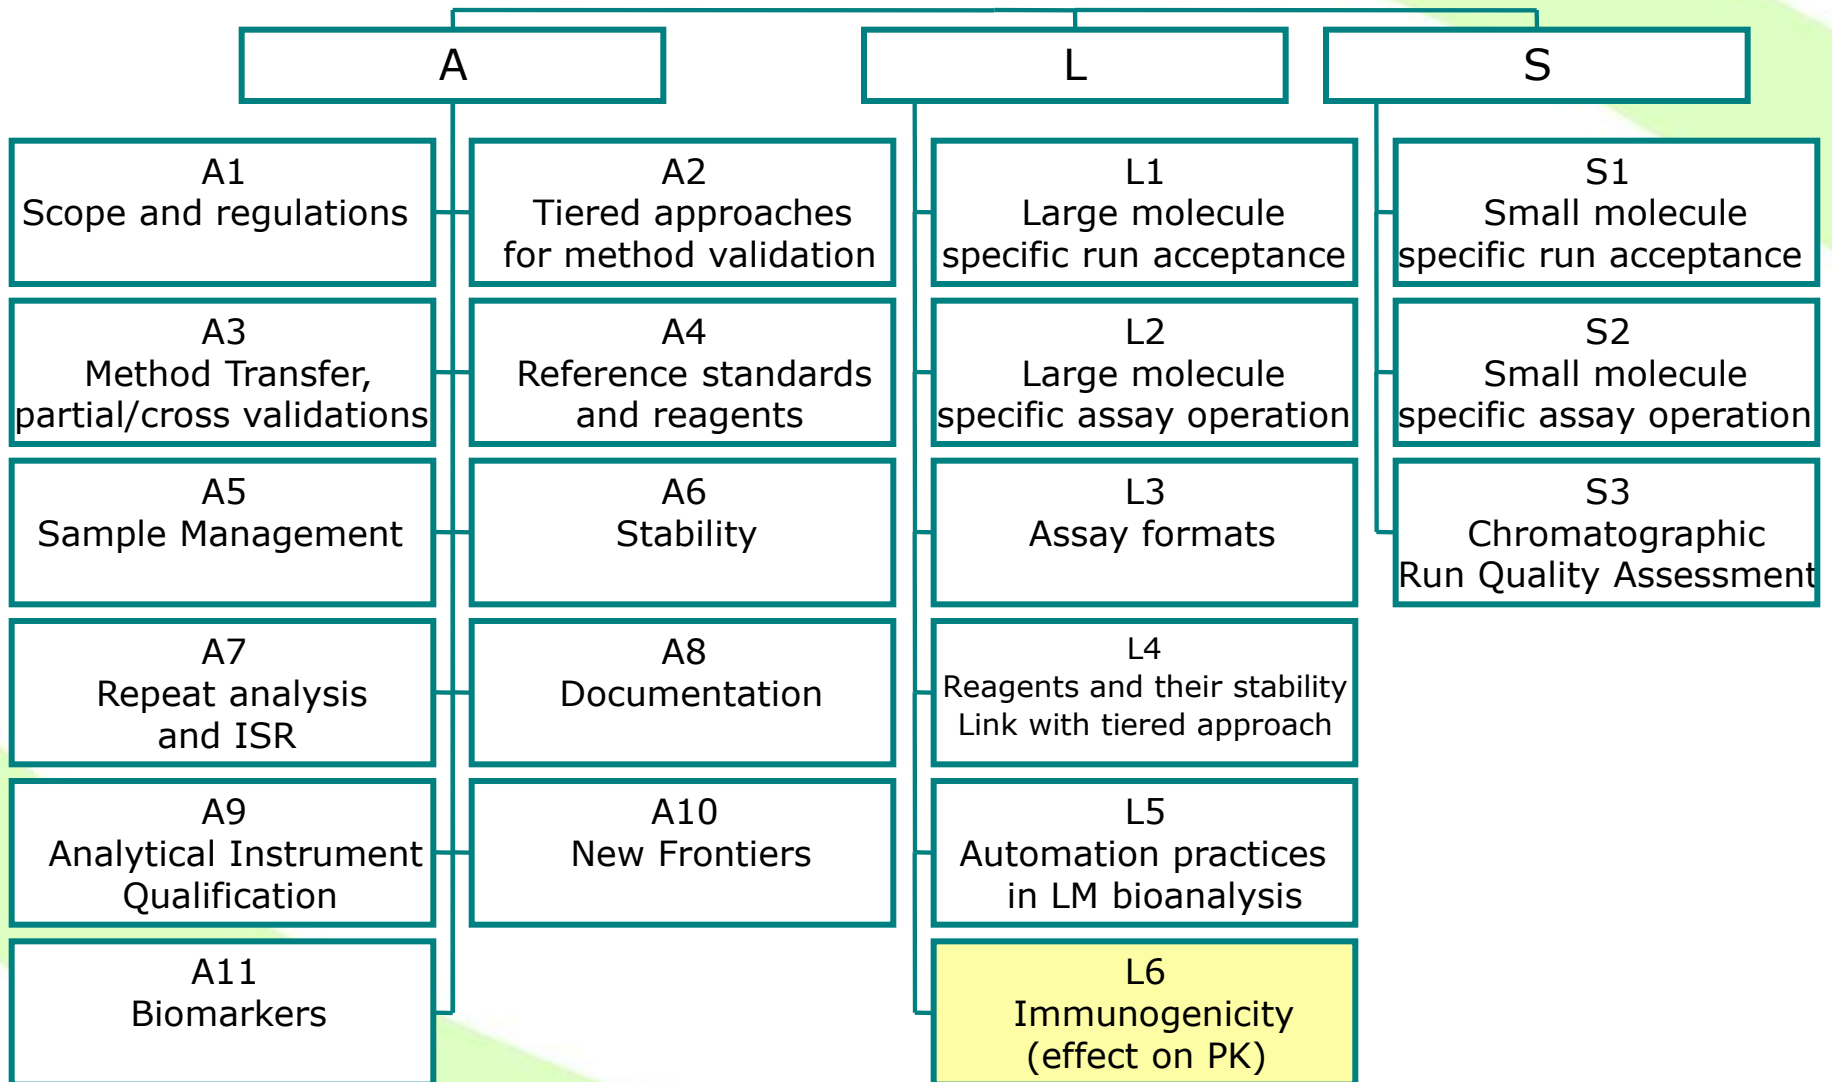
A

L

S

A1
Scope and regulations

A2
Tiered approaches for method validation

A3
Method Transfer, partial/cross validations

A4
Reference standards and reagents

A5
Sample Management

A6
Stability

A7
Repeat analysis and ISR

A8
Documentation

A9
Analytical Instrument Qualification

A10
New Frontiers

A11
Biomarkers

L1
Large molecule specific run acceptance

L2
Large molecule specific assay operation

L3
Assay formats

L4
Reagents and their stability
Link with tiered approach

L5
Automation practices in LM bioanalysis

L6
Immunogenicity (effect on PK)

S1
Small molecule specific run acceptance

S2
Small molecule specific assay operation

S3
Chromatographic Run Quality Assessment